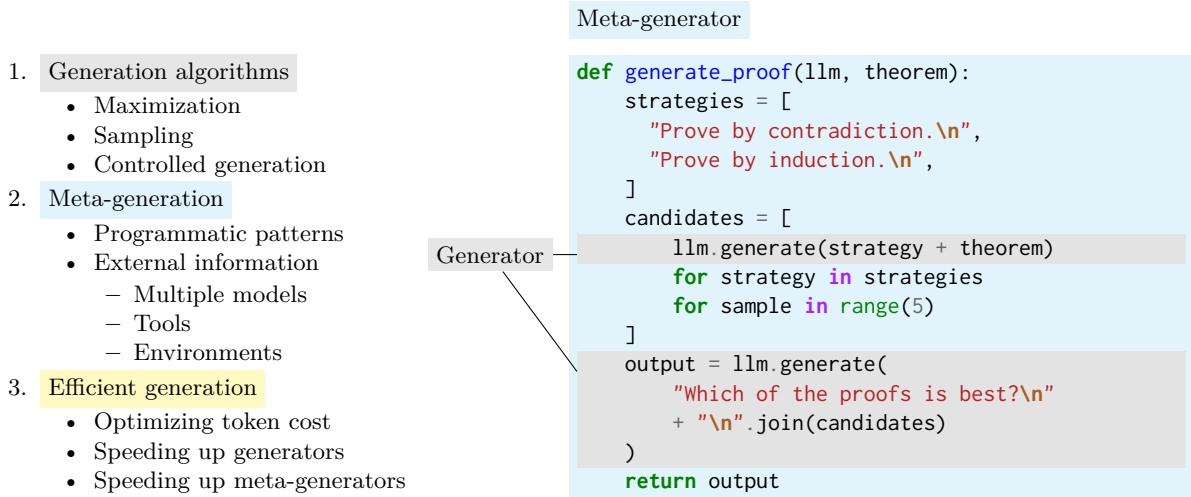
Meta-generator

1. Generation algorithms
• Maximization
• Sampling
• Controlled generation
2. Meta-generation
• Programmatic patterns
• External information
– Multiple models
– Tools
– Environments
3. Efficient generation
• Optimizing token cost
• Speeding up generators
• Speeding up meta-generators

Generator

```
def generate_proof(llm, theorem):
    strategies = [
      "Prove by contradiction.\n",
      "Prove by induction.\n",
    ]
    candidates = [
        llm.generate(strategy + theorem)
        for strategy in strategies
        for sample in range(5)
    ]
    output = llm.generate(
        "Which of the proofs is best?\n"
        + "\n".join(candidates)
    )
    return output
```